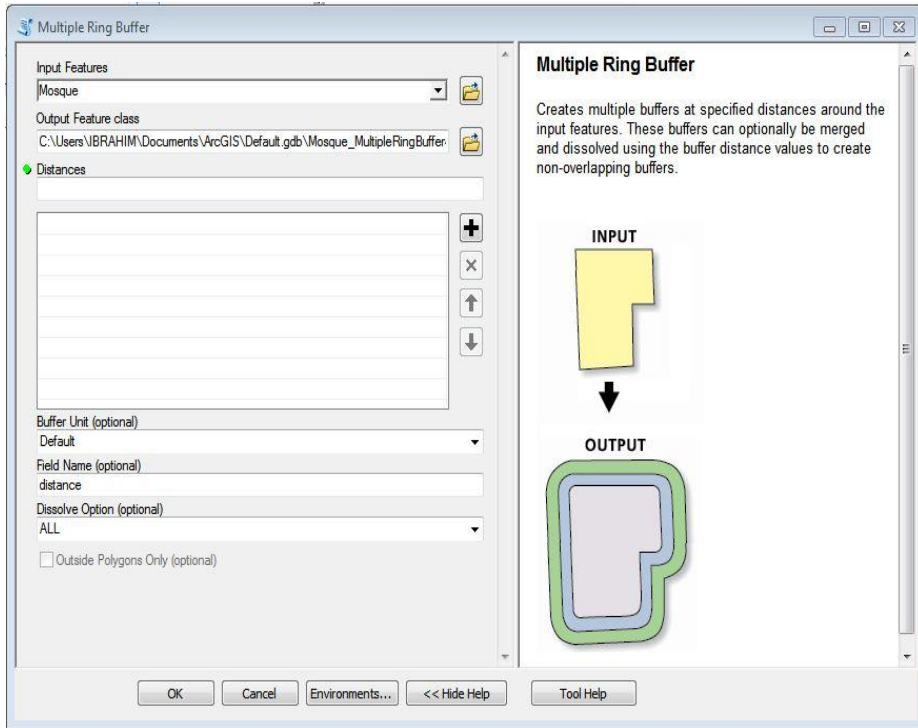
Multiple Ring Buffer

Input Features
Mosque
Output Feature class
C:\Users\IBRAHIM\Documents\ArcGIS\Default.gdb\Mosque_MultipleRingBuffer
Distances

Buffer Unit (optional)
Default
Field Name (optional)
distance
Dissolve Option (optional)
ALL
Outside Polygons Only (optional)

Multiple Ring Buffer

Creates multiple buffers at specified distances around the input features. These buffers can optionally be merged and dissolved using the buffer distance values to create non-overlapping buffers.

INPUT

OUTPUT

OK Cancel Environments... << Hide Help Tool Help